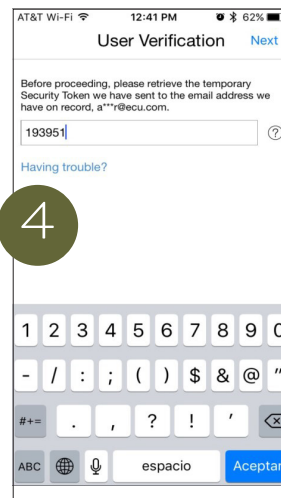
AT&T Wi-Fi 12:41 PM 62%

User Verification Next

Before proceeding, please retrieve the temporary Security Token we have sent to the email address we have on record, a***r@ecu.com.

193951

?

Having trouble?

4

1 2 3 4 5 6 7 8 9 0

- / : ; ( ) $ & @ "

#+= . , ? ! '

ABC espacio Aceptar